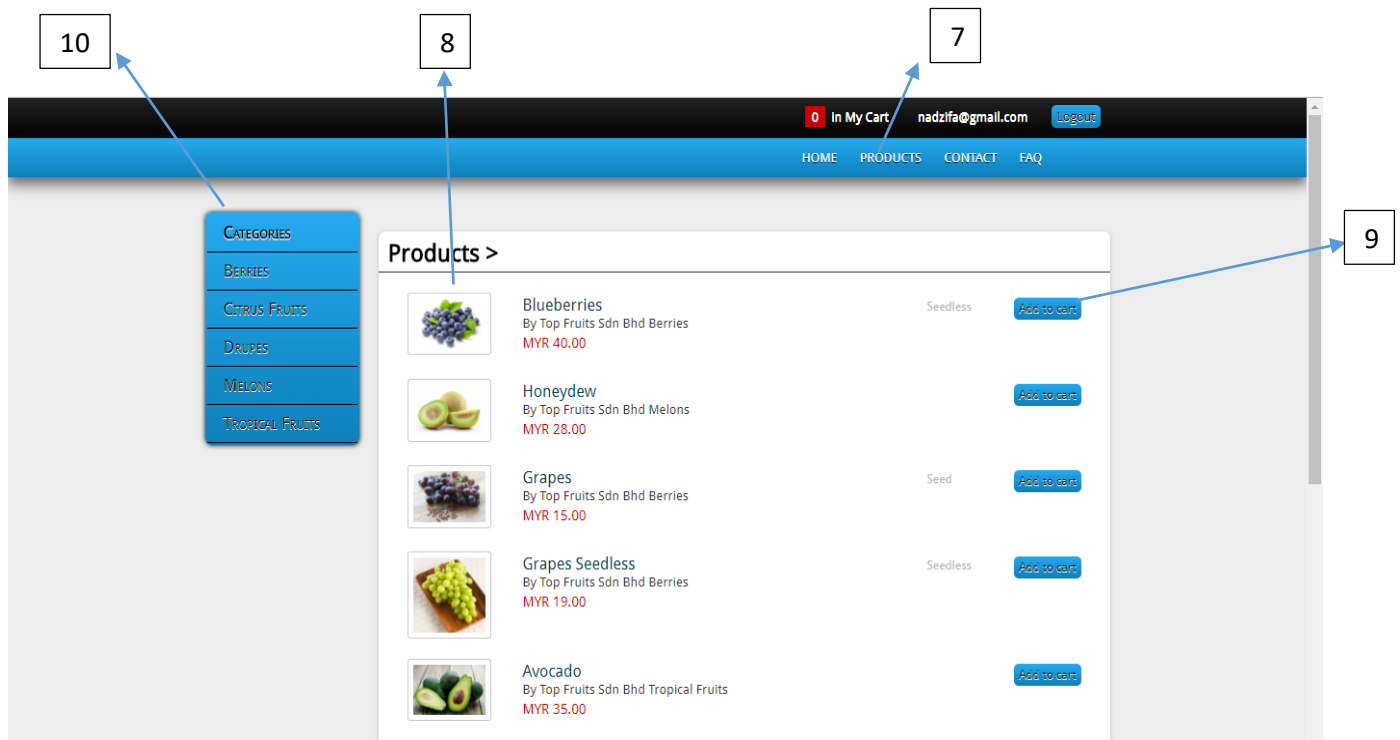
10

8

7

0 In My Cart nadzifa@gmail.com Logout

HOME PRODUCTS CONTACT FAQ

9

Categories
Berries
Citrus Fruits
Drupes
Melons
Tropical Fruits

Products >

Blueberries
By Top Fruits Sdn Bhd Berries
MYR 40.00
Seedless
Add to cart

Honeydew
By Top Fruits Sdn Bhd Melons
MYR 28.00
Add to cart

Grapes
By Top Fruits Sdn Bhd Berries
MYR 15.00
Seed
Add to cart

Grapes Seedless
By Top Fruits Sdn Bhd Berries
MYR 19.00
Seedless
Add to cart

Avocado
By Top Fruits Sdn Bhd Tropical Fruits
MYR 35.00
Add to cart